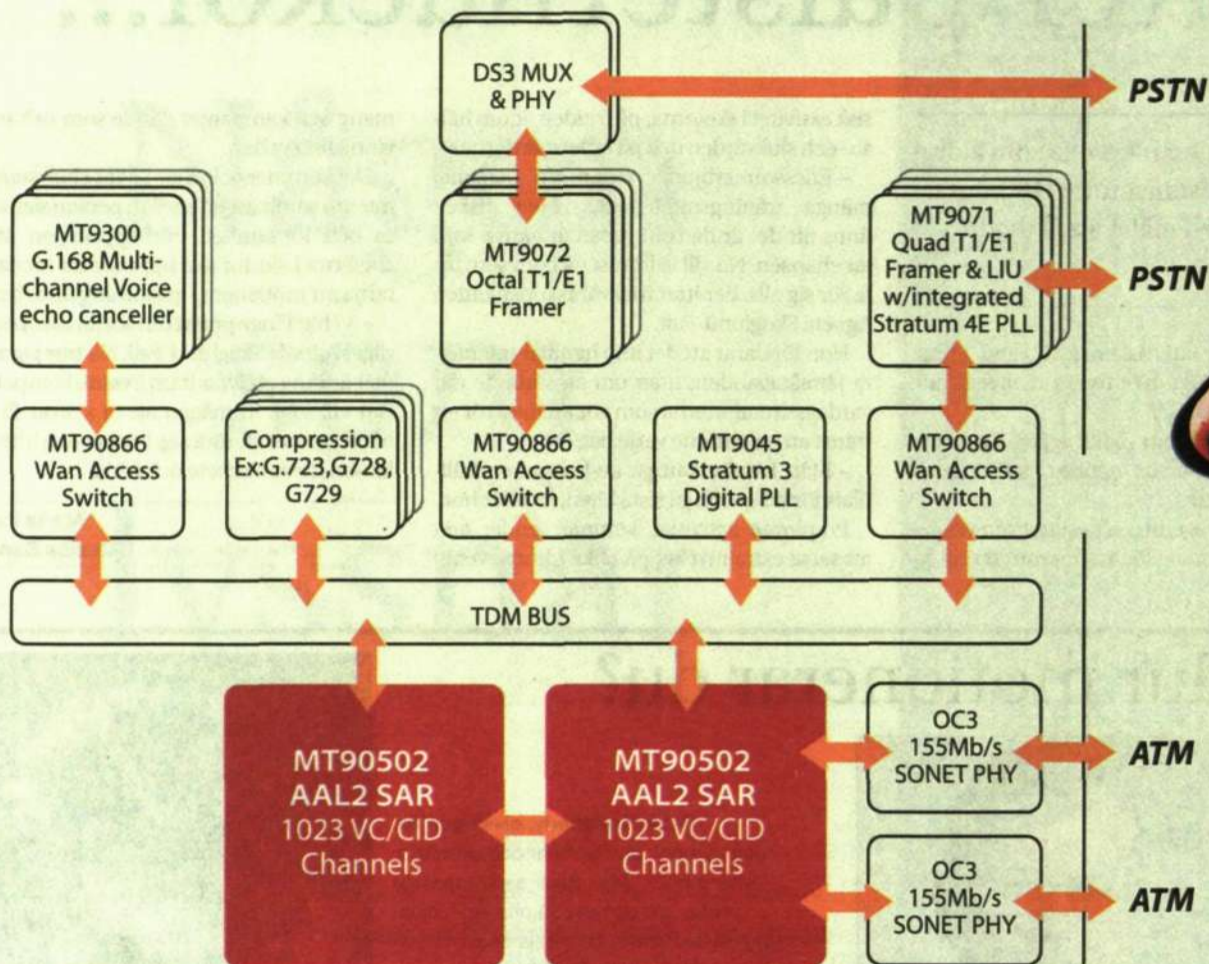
DS3 MUX & PHY

PSTN

MT9300 G.168 Multichannel Voice echo canceller

MT9072 Octal T1/E1 Framer

MT9071 Quad T1/E1 Framer & LIU w/integrated Stratum 4E PLL

PSTN

MT90866 Wan Access Switch

Compression Ex:G.723,G728, G729

MT90866 Wan Access Switch

MT9045 Stratum 3 Digital PLL

MT90866 Wan Access Switch

TDM BUS

MT90502 AAL2 SAR 1023 VC/CID Channels

MT90502 AAL2 SAR 1023 VC/CID Channels

OC3 155Mb/s SONET PHY

ATM

OC3 155Mb/s SONET PHY

ATM